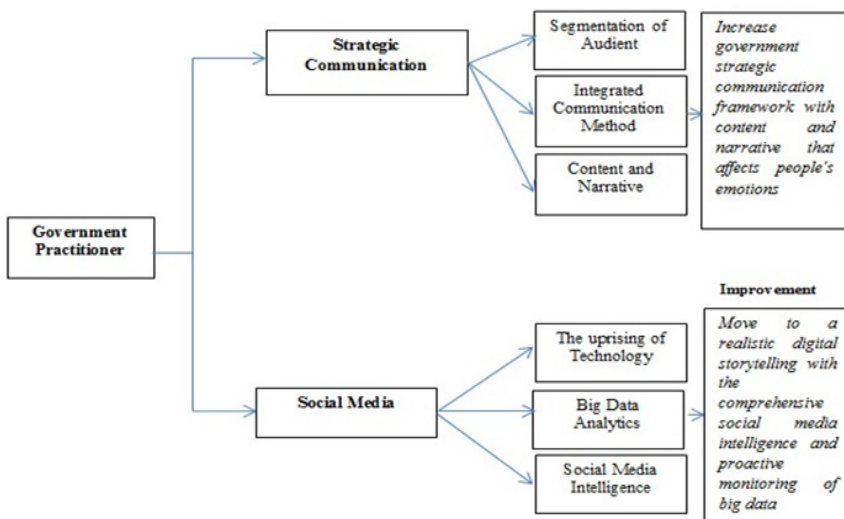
Government Practitioner

Strategic Communication

Segmentation of Audient

Integrated Communication Method

Content and Narrative

Increase government strategic communication framework with content and narrative that affects people's emotions

Social Media

The uprising of Technology

Big Data Analytics

Social Media Intelligence

Improvement

Move to a realistic digital storytelling with the comprehensive social media intelligence and proactive monitoring of big data